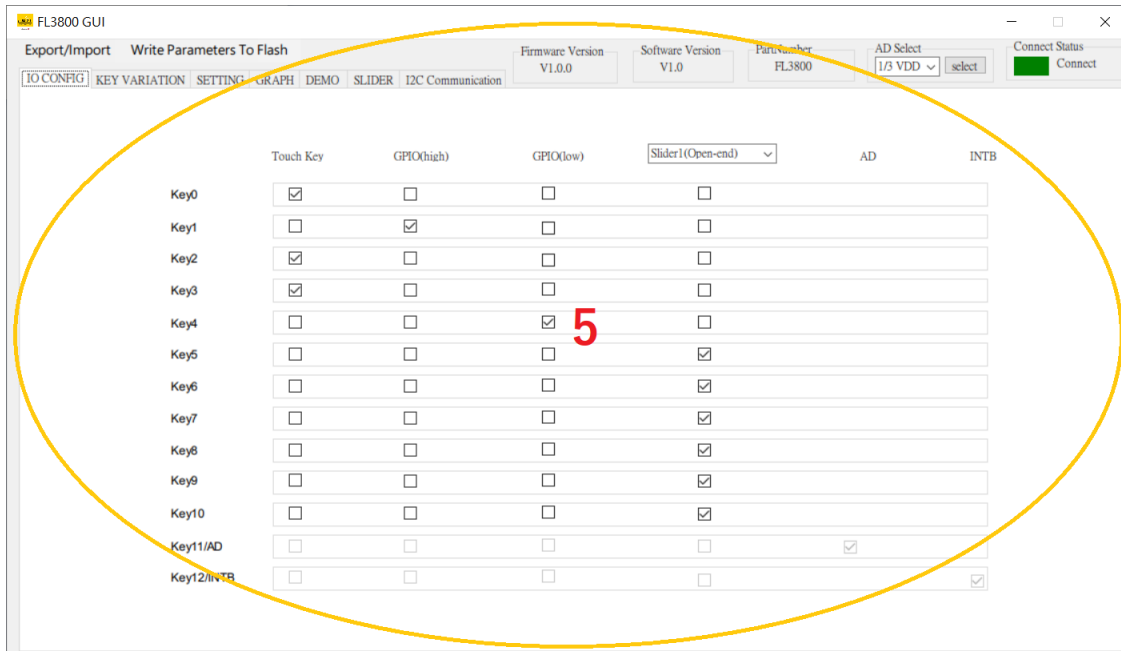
FL3800 GUI

Export/Import Write Parameters To Flash

IO CONFIG KEY VARIATION SETTING GRAPH DEMO SLIDER I2C Communication

Firmware Version V1.0.0

Software Version V1.0

PartNumber FL3800

AD Select 1/3 VDD select

Connect Status Connect

| | Touch Key | GPIO(high) | GPIO(low) | Slider1(Open-end) | AD | INTB |
|---|---|---|---|---|---|---|
| Key0 | ☑ | ☐ | ☐ | ☐ | | |
| Key1 | ☐ | ☑ | ☐ | ☐ | | |
| Key2 | ☑ | ☐ | ☐ | ☐ | | |
| Key3 | ☑ | ☐ | ☐ | ☐ | | |
| Key4 | ☐ | ☐ | ☑ | ☐ | | |
| Key5 | ☐ | ☐ | ☐ | ☑ | | |
| Key6 | ☐ | ☐ | ☐ | ☑ | | |
| Key7 | ☐ | ☐ | ☐ | ☑ | | |
| Key8 | ☐ | ☐ | ☐ | ☑ | | |
| Key9 | ☐ | ☐ | ☐ | ☑ | | |
| Key10 | ☐ | ☐ | ☐ | ☑ | | |
| Key11/AD | ☐ | ☐ | ☐ | ☐ | ☑ | |
| Key12/INTB | ☐ | ☐ | ☐ | ☐ | | ☑ |

5